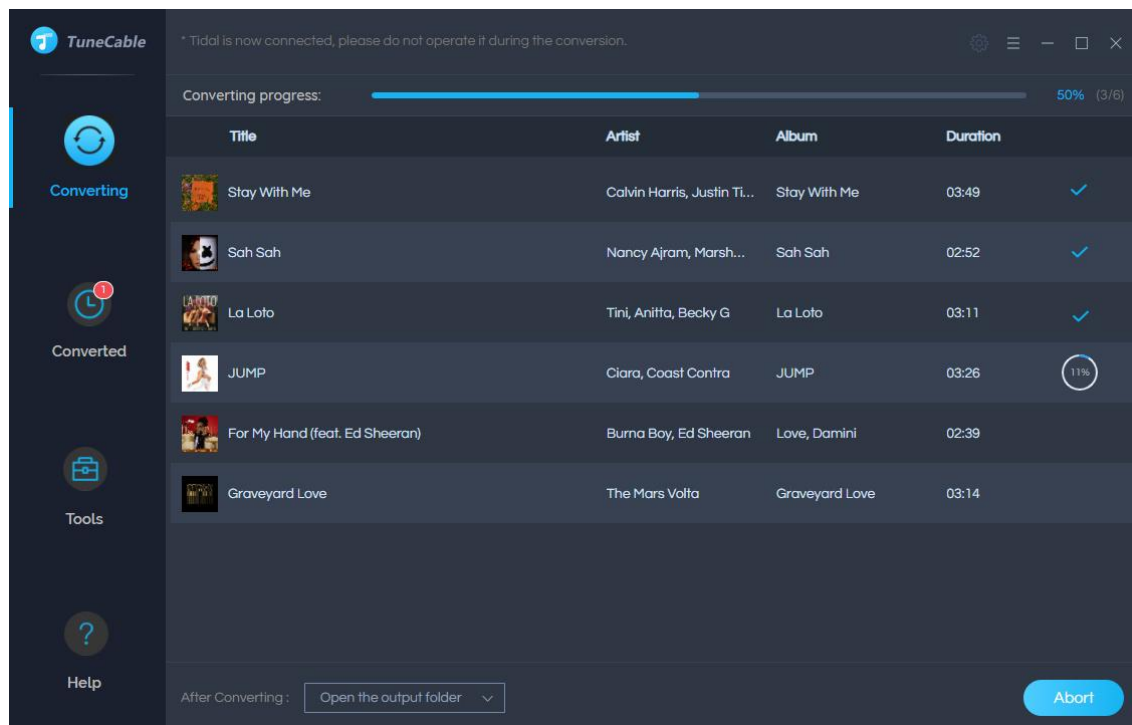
TuneCable

* Tidal is now connected, please do not operate it during the conversion.

Converting progress: 50% (3/6)

Converting

1

Converted

Tools

?

Help

| Title | Artist | Album | Duration |
|---|---|---|---|
| Stay With Me | Calvin Harris, Justin Ti... | Stay With Me | 03:49 |
| Sah Sah | Nancy Ajram, Marsh... | Sah Sah | 02:52 |
| La Loto | Tini, Anitta, Becky G | La Loto | 03:11 |
| JUMP | Ciara, Coast Contra | JUMP | 03:26 |
| For My Hand (feat. Ed Sheeran) | Burna Boy, Ed Sheeran | Love, Damini | 02:39 |
| Graveyard Love | The Mars Volta | Graveyard Love | 03:14 |

11%

After Converting : Open the output folder

Abort